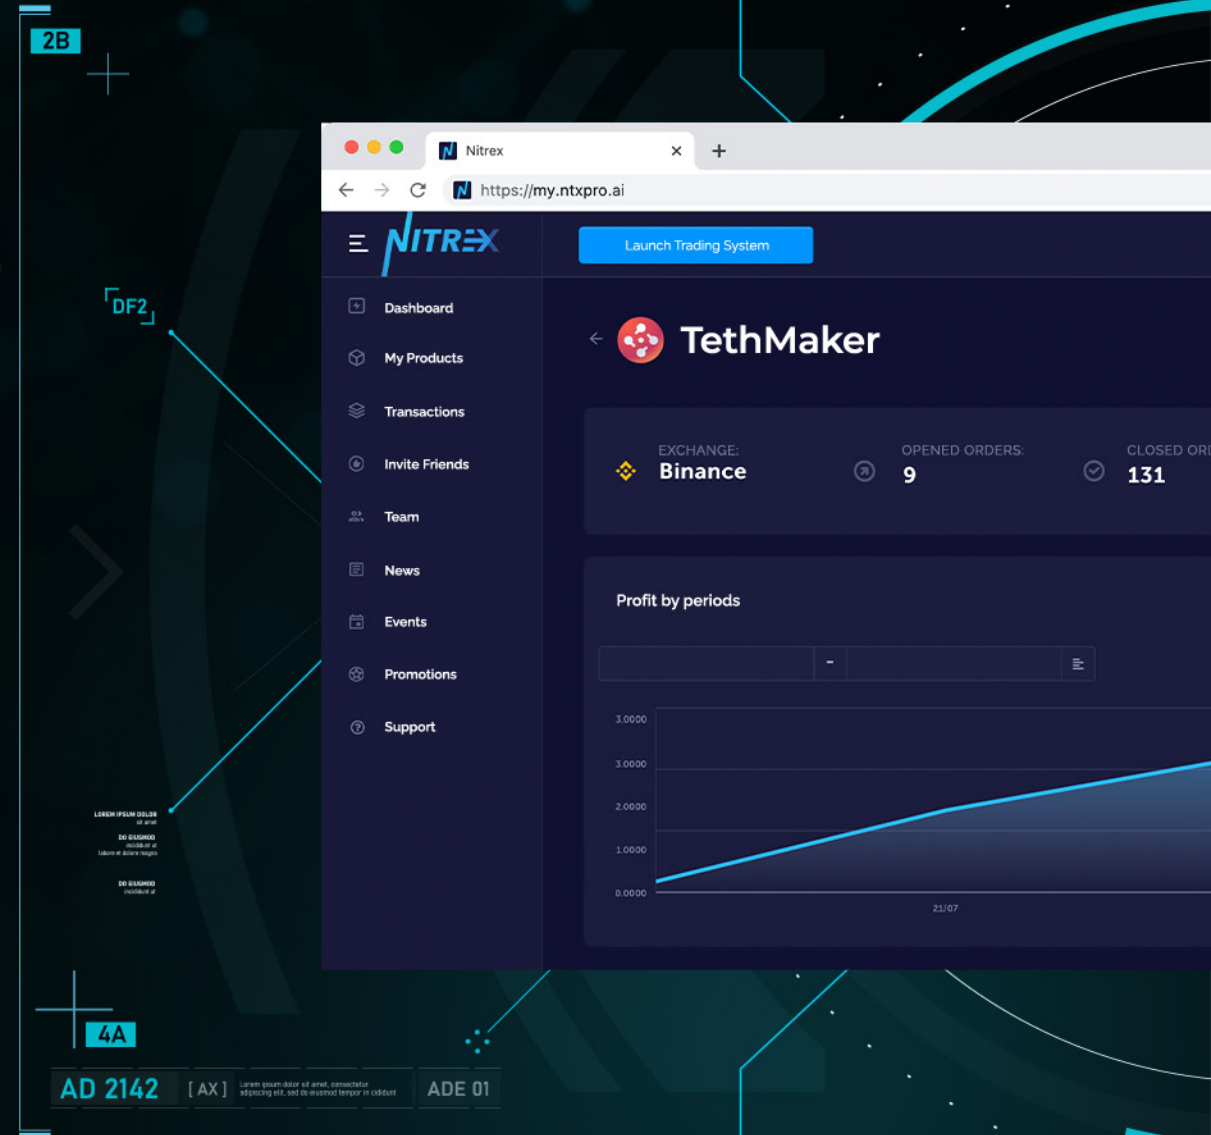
2B

DF2

Nitrex ×
+
https://my.ntxpro.ai

NITREX
Launch Trading System

Dashboard
My Products
Transactions
Invite Friends
Team
News
Events
Promotions
Support

TethMaker

EXCHANGE:
Binance
OPENED ORDERS:
9
CLOSED ORD
131

Profit by periods

-

3.0000
3.0000
2.0000
1.0000
0.0000
21/07

LOREM IPSUM DOLOR
sit amet
DO EIUSMOD
incididunt ut
labore et dolore magna
DO EIUSMOD
incididunt ut

4A

AD 2142 [AX] Lorem ipsum dolor sit amet, consectetur adipiscing elit, sed do eiusmod tempor in cididunt ADE 01